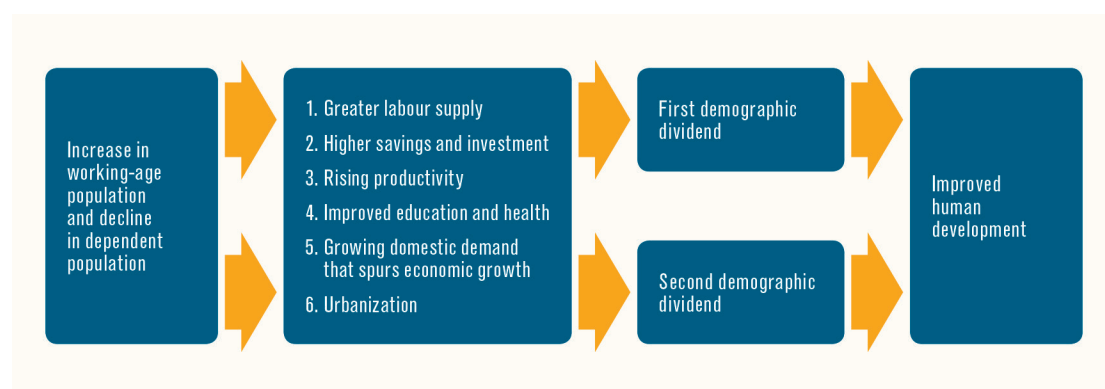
Increase in working-age population and decline in dependent population

1. Greater labour supply
2. Higher savings and investment
3. Rising productivity
4. Improved education and health
5. Growing domestic demand that spurs economic growth
6. Urbanization

First demographic dividend

Second demographic dividend

Improved human development